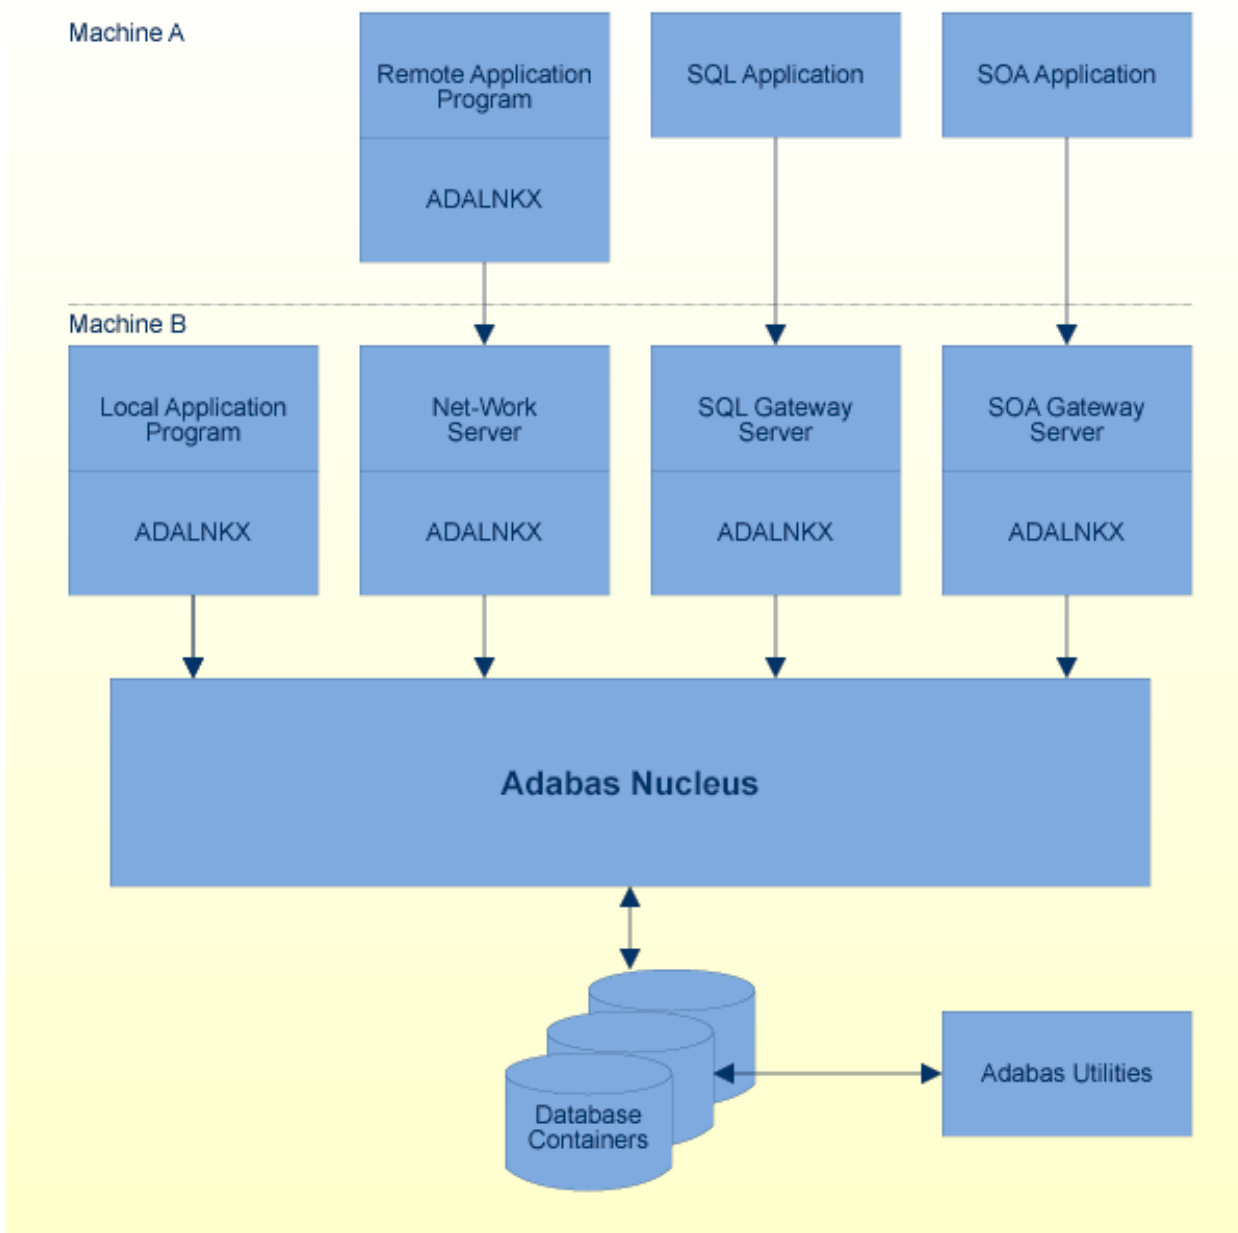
Machine A

Remote Application Program

ADALNKX

SQL Application

SOA Application

Machine B

Local Application Program

ADALNKX

Net-Work Server

ADALNKX

SQL Gateway Server

ADALNKX

SOA Gateway Server

ADALNKX

Adabas Nucleus

Database Containers

Adabas Utilities